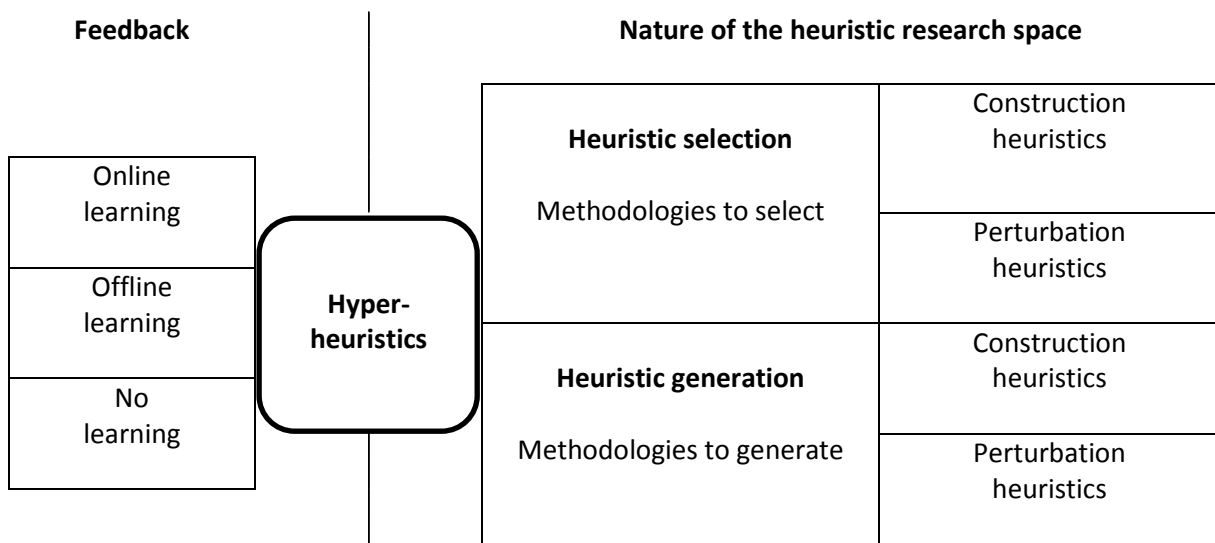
**Feedback**

**Nature of the heuristic research space**

Online learning

Offline learning

No learning

**Hyper-heuristics**

**Heuristic selection**

Methodologies to select

Construction heuristics

Perturbation heuristics

**Heuristic generation**

Methodologies to generate

Construction heuristics

Perturbation heuristics